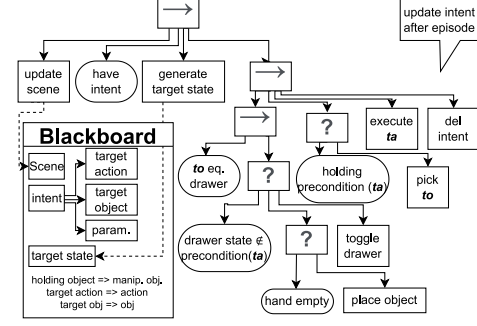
→

update intent after episode

update scene

have intent

generate target state

→

→

?

execute *ta*

del intent

Blackboard

Scene

target action

intent

target object

param.

target state

holding object => manip. obj.
target action => action
target obj => obj

*to* eq. drawer

?

holding precondition (*ta*)

pick *to*

drawer state ∉ precondition(*ta*)

?

toggle drawer

hand empty

place object